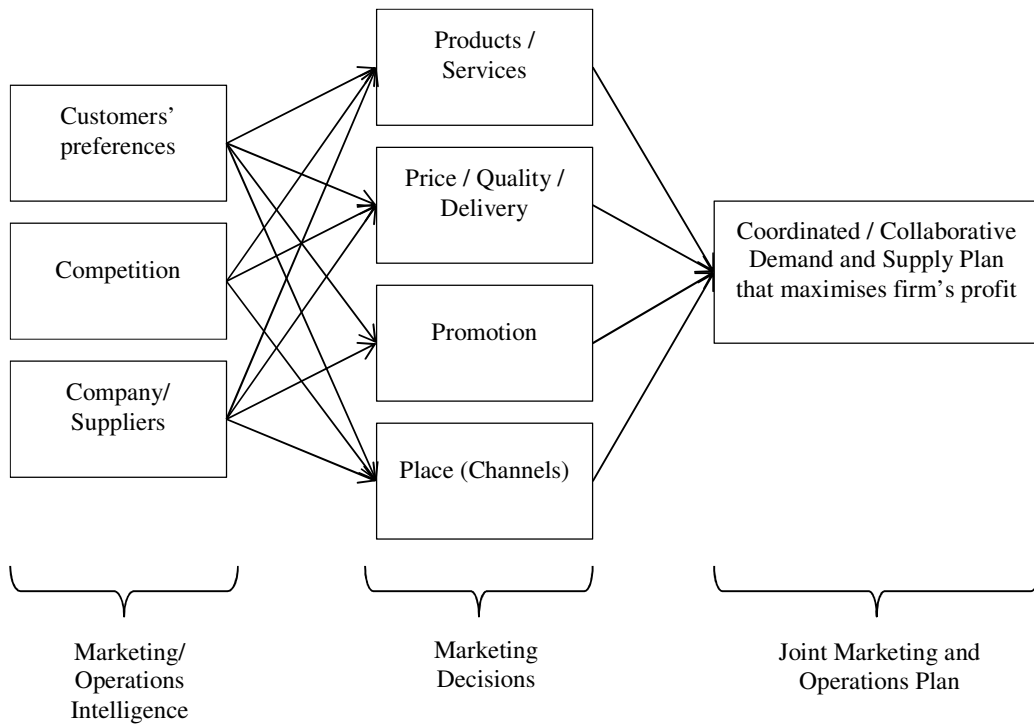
Customers' preferences

Competition

Company/ Suppliers

Products / Services

Price / Quality / Delivery

Promotion

Place (Channels)

Coordinated / Collaborative Demand and Supply Plan that maximises firm's profit

Marketing/ Operations Intelligence

Marketing Decisions

Joint Marketing and Operations Plan